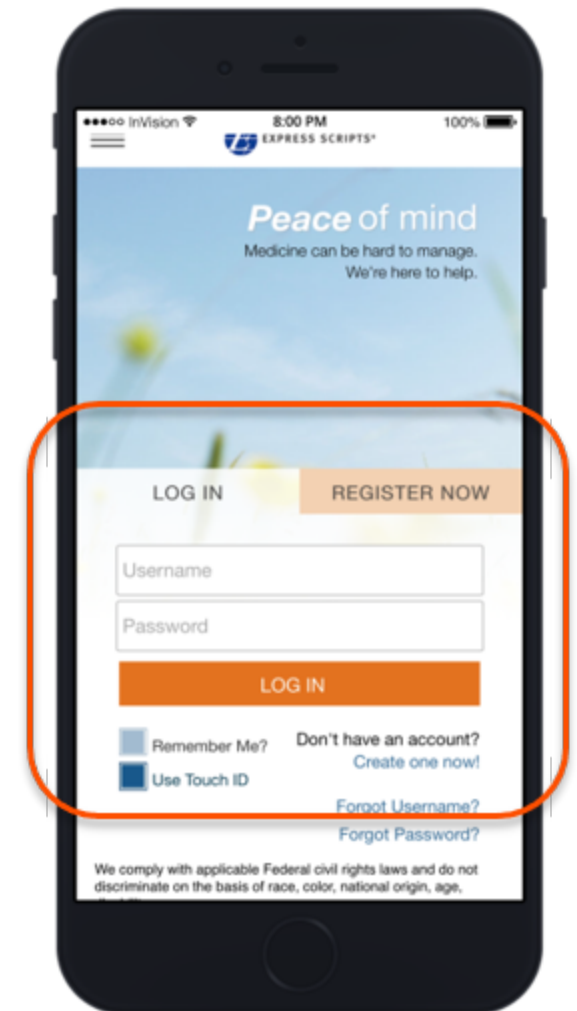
●●●○○ InVision 8:00 PM 100%

EXPRESS SCRIPTS®

Peace of mind
Medicine can be hard to manage. We're here to help.

LOG IN
REGISTER NOW

Username
Password

LOG IN

Remember Me?
Use Touch ID

Don't have an account?
Create one now!

Forgot Username?
Forgot Password?

We comply with applicable Federal civil rights laws and do not discriminate on the basis of race, color, national origin, age, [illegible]